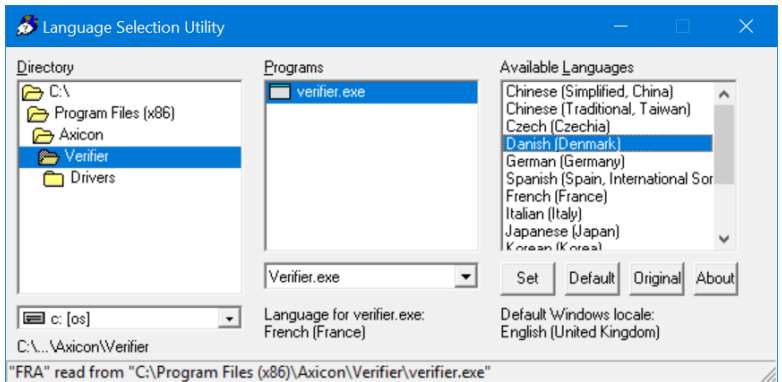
Language Selection Utility

Directory
C:\
Program Files (x86)
Axicon
Verifier
Drivers

c: [os]
C:\...\Axicon\Verifier

Programs
verifier.exe

Verifier.exe

Language for verifier.exe:
French (France)

Available Languages
Chinese (Simplified, China)
Chinese (Traditional, Taiwan)
Czech (Czechia)
Danish (Denmark)
German (Germany)
Spanish (Spain, International Sor
French (France)
Italian (Italy)
Japanese (Japan)
Korean (Korea)

Set
Default
Original
About

Default Windows locale:
English (United Kingdom)

"FRA" read from "C:\Program Files (x86)\Axicon\Verifier\verifier.exe"